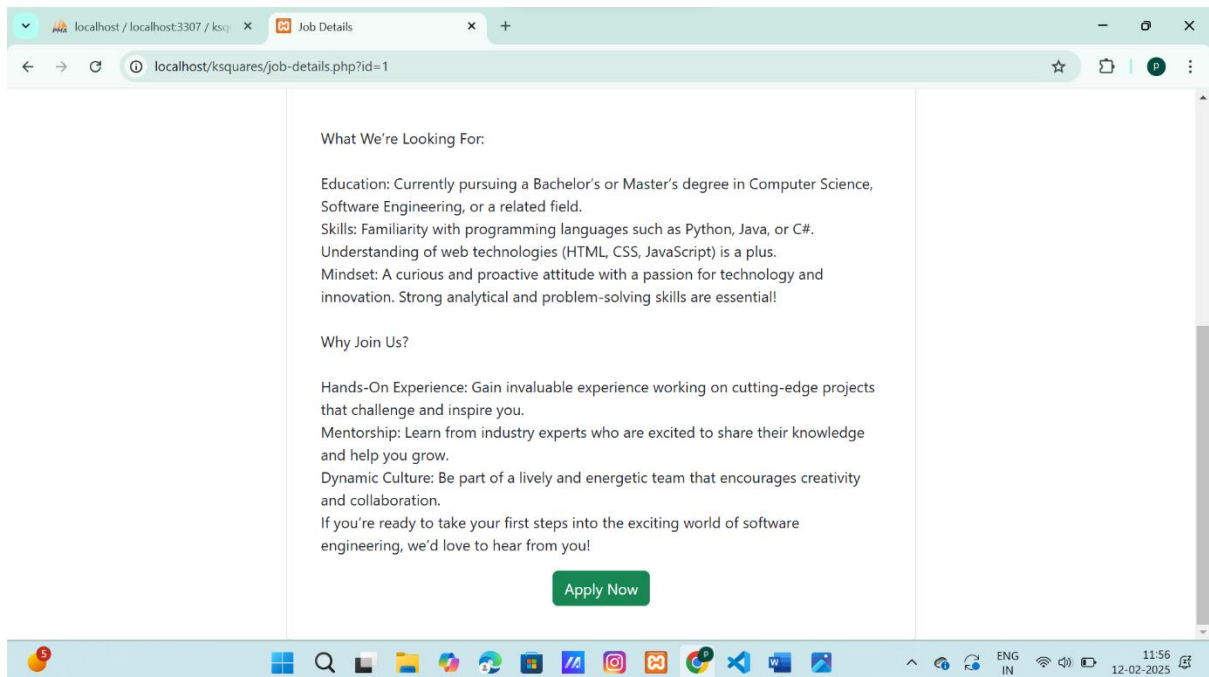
localhost / localhost:3307 / ksq

Job Details

localhost/ksquares/job-details.php?id=1

What We're Looking For:

Education: Currently pursuing a Bachelor's or Master's degree in Computer Science, Software Engineering, or a related field.
Skills: Familiarity with programming languages such as Python, Java, or C#. Understanding of web technologies (HTML, CSS, JavaScript) is a plus.
Mindset: A curious and proactive attitude with a passion for technology and innovation. Strong analytical and problem-solving skills are essential!

Why Join Us?

Hands-On Experience: Gain invaluable experience working on cutting-edge projects that challenge and inspire you.
Mentorship: Learn from industry experts who are excited to share their knowledge and help you grow.
Dynamic Culture: Be part of a lively and energetic team that encourages creativity and collaboration.
If you're ready to take your first steps into the exciting world of software engineering, we'd love to hear from you!

Apply Now

5

ENG IN

11:56
12-02-2025